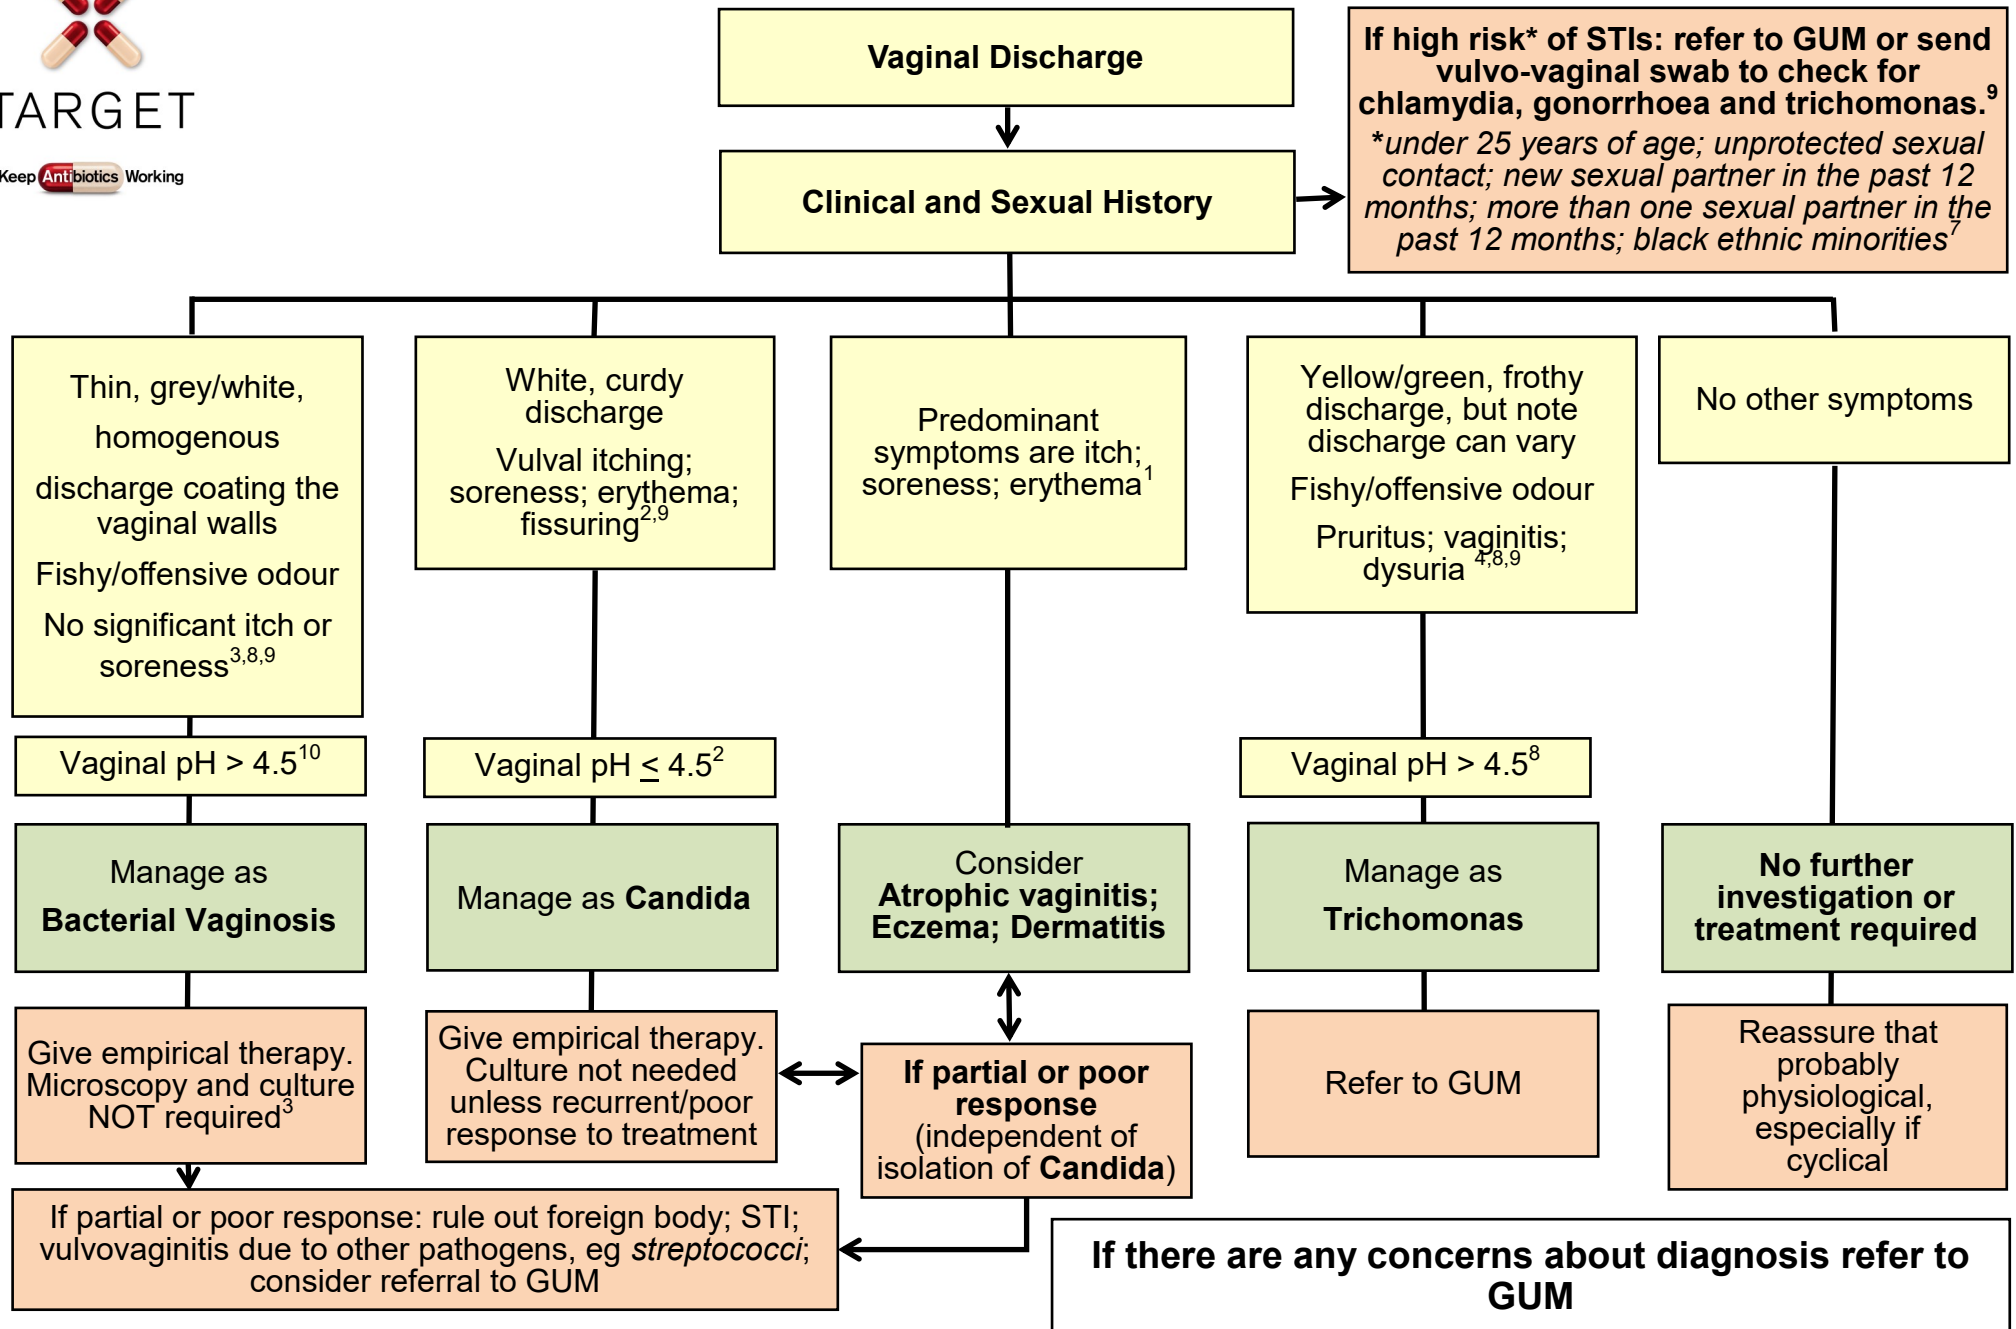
TARGET

Keep Antibiotics Working

Vaginal Discharge

Clinical and Sexual History

If high risk* of STIs: refer to GUM or send vulvo-vaginal swab to check for chlamydia, gonorrhoea and trichomonas.$^9$

*under 25 years of age; unprotected sexual contact; new sexual partner in the past 12 months; more than one sexual partner in the past 12 months; black ethnic minorities$^7$

Thin, grey/white, homogenous discharge coating the vaginal walls

Fishy/offensive odour

No significant itch or soreness$^{3,8,9}$

Vaginal pH > 4.5$^{10}$

Manage as Bacterial Vaginosis

Give empirical therapy. Microscopy and culture NOT required$^3$

White, curdy discharge

Vulval itching; soreness; erythema; fissuring$^{2,9}$

Vaginal pH $\leq$ 4.5$^2$

Manage as Candida

Give empirical therapy. Culture not needed unless recurrent/poor response to treatment

Predominant symptoms are itch; soreness; erythema$^1$

Consider Atrophic vaginitis; Eczema; Dermatitis

If partial or poor response (independent of isolation of Candida)

Yellow/green, frothy discharge, but note discharge can vary

Fishy/offensive odour

Pruritus; vaginitis; dysuria $^{4,8,9}$

Vaginal pH > 4.5$^8$

Manage as Trichomonas

Refer to GUM

No other symptoms

No further investigation or treatment required

Reassure that probably physiological, especially if cyclical

If partial or poor response: rule out foreign body; STI; vulvovaginitis due to other pathogens, eg streptococci; consider referral to GUM

If there are any concerns about diagnosis refer to GUM